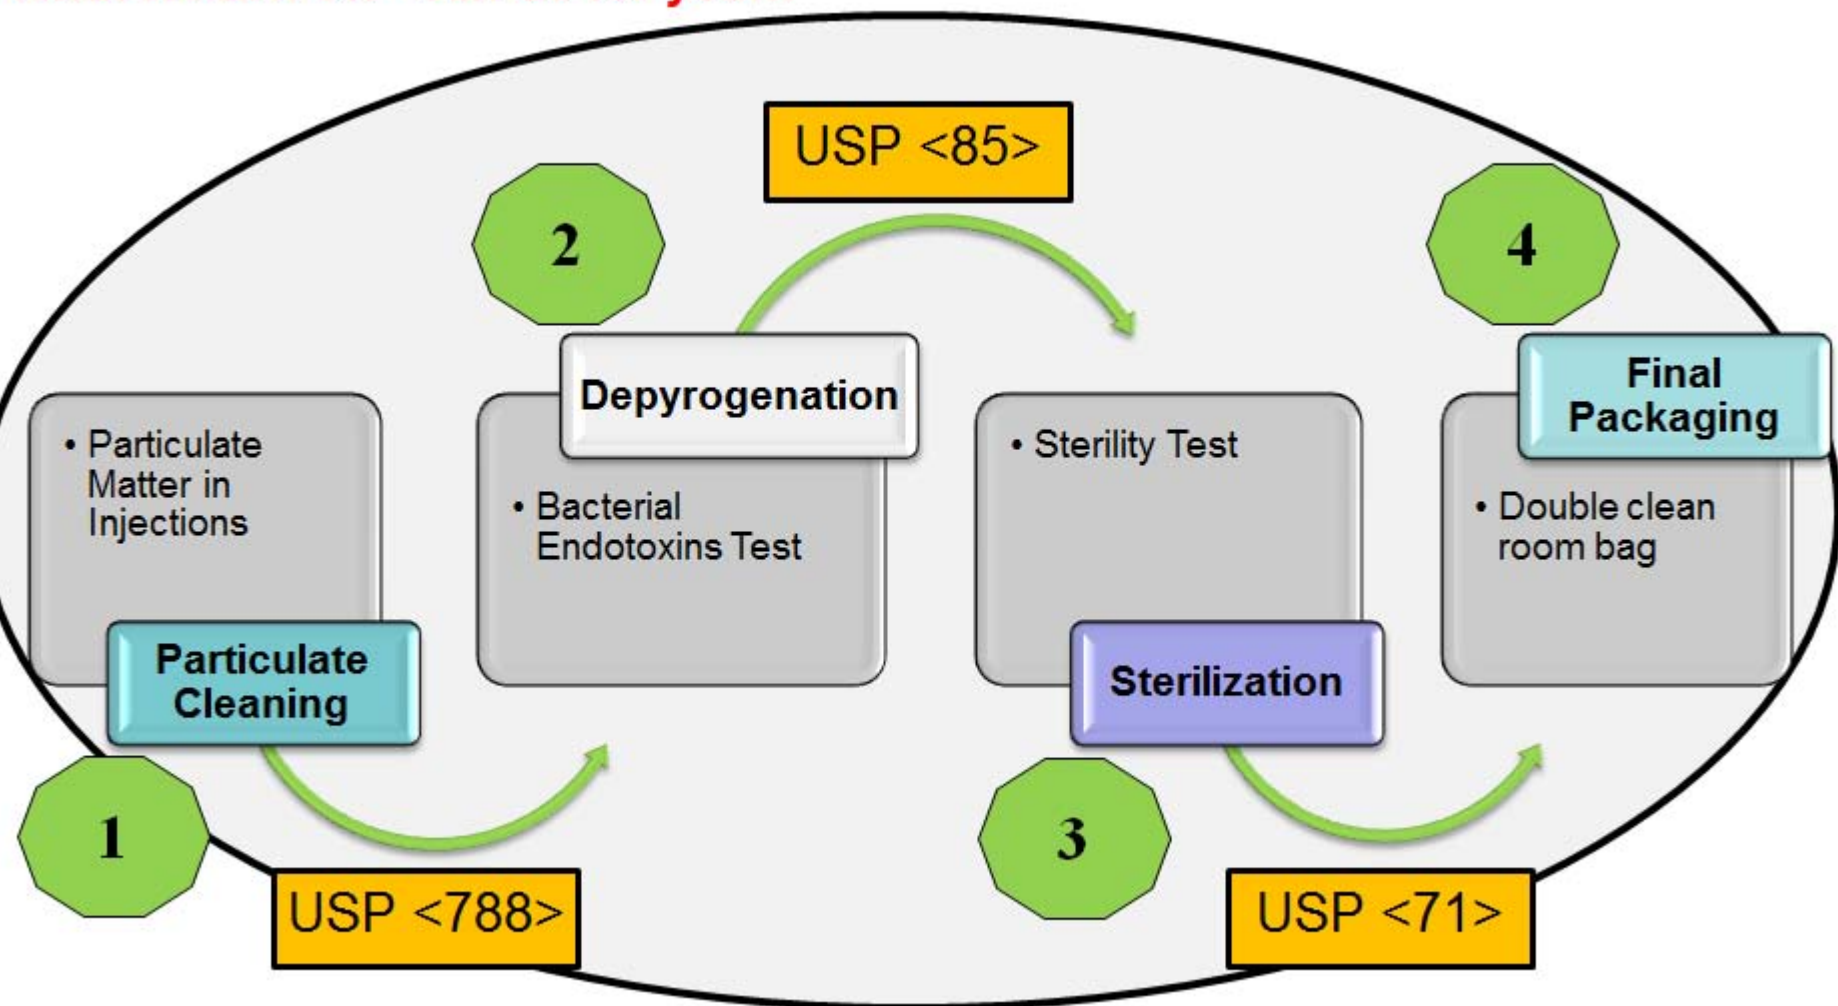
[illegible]

USP <85>

2

4

• Particulate Matter in Injections

Particulate Cleaning

Depyrogenation

• Bacterial Endotoxins Test

• Sterility Test

Sterilization

Final Packaging

• Double clean room bag

1

USP <788>

3

USP <71>